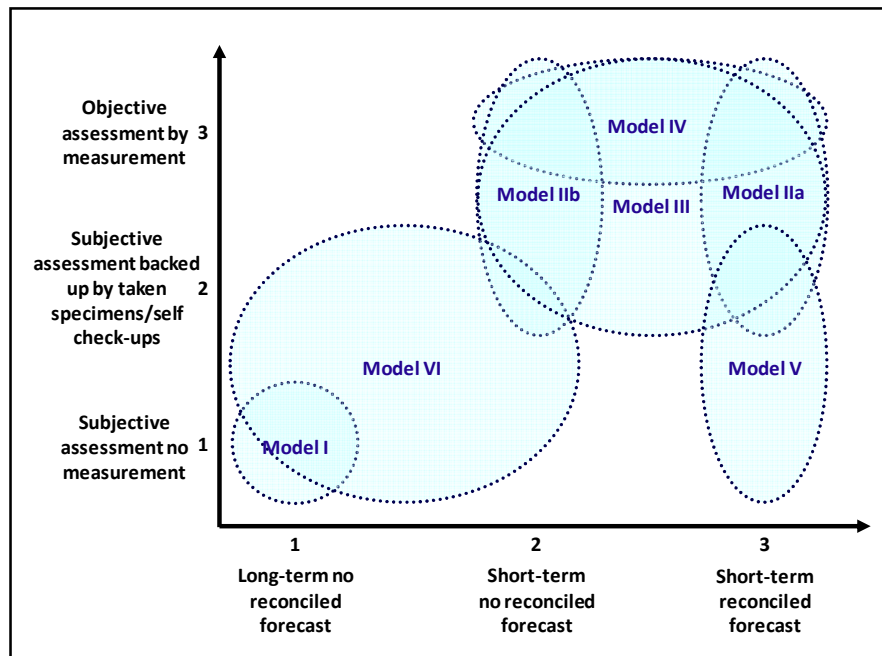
Objective assessment by measurement 3

Subjective assessment backed up by taken specimens/self check-ups 2

Subjective assessment no measurement 1

Model IV

Model IIb

Model III

Model IIa

Model VI

Model V

Model I

1
Long-term no reconciled forecast

2
Short-term no reconciled forecast

3
Short-term reconciled forecast